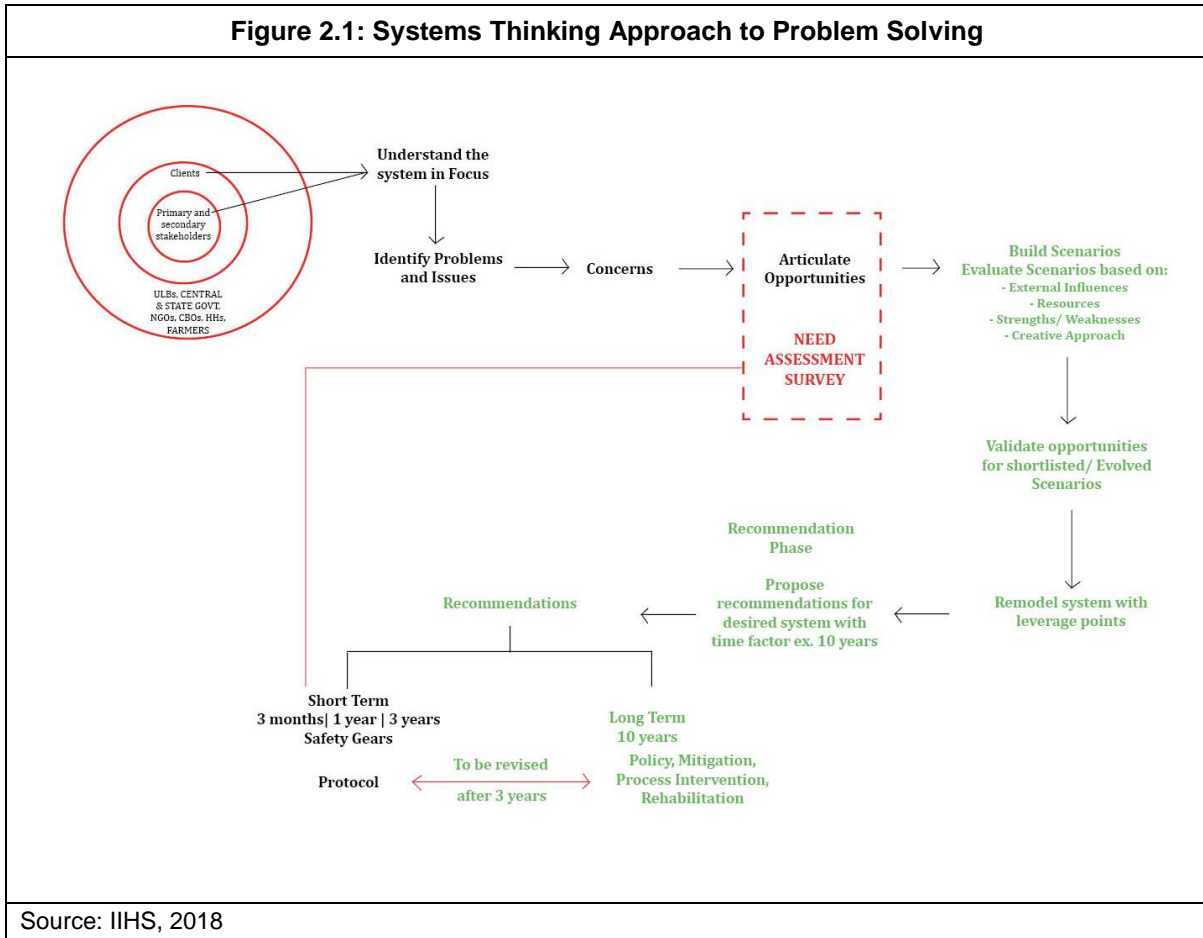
Figure 2.1: Systems Thinking Approach to Problem Solving

Clients

Primary and secondary stakeholders

ULBs, CENTRAL & STATE GOVT, NGOs, CBOs, HHs, FARMERS

Understand the system in Focus

Identify Problems and Issues

Concerns

Articulate Opportunities

NEED ASSESSMENT SURVEY

Build Scenarios
Evaluate Scenarios based on:
- External Influences
- Resources
- Strengths/ Weaknesses
- Creative Approach

Validate opportunities for shortlisted/ Evolved Scenarios

Remodel system with leverage points

Recommendation Phase

Propose recommendations for desired system with time factor ex. 10 years

Recommendations

Short Term
3 months| 1 year | 3 years
Safety Gears

Protocol

To be revised
after 3 years

Long Term
10 years
Policy, Mitigation, Process Intervention, Rehabilitation

Source: IIHS, 2018